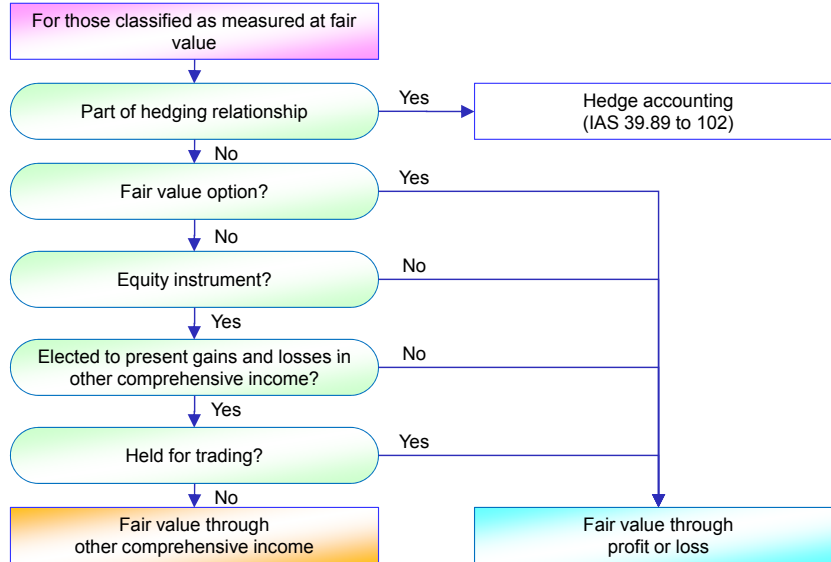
For those classified as measured at fair value

Part of hedging relationship

Yes

Hedge accounting (IAS 39.89 to 102)

No

Fair value option?

Yes

No

Equity instrument?

No

Yes

Elected to present gains and losses in other comprehensive income?

No

Yes

Held for trading?

Yes

No

Fair value through other comprehensive income

Fair value through profit or loss